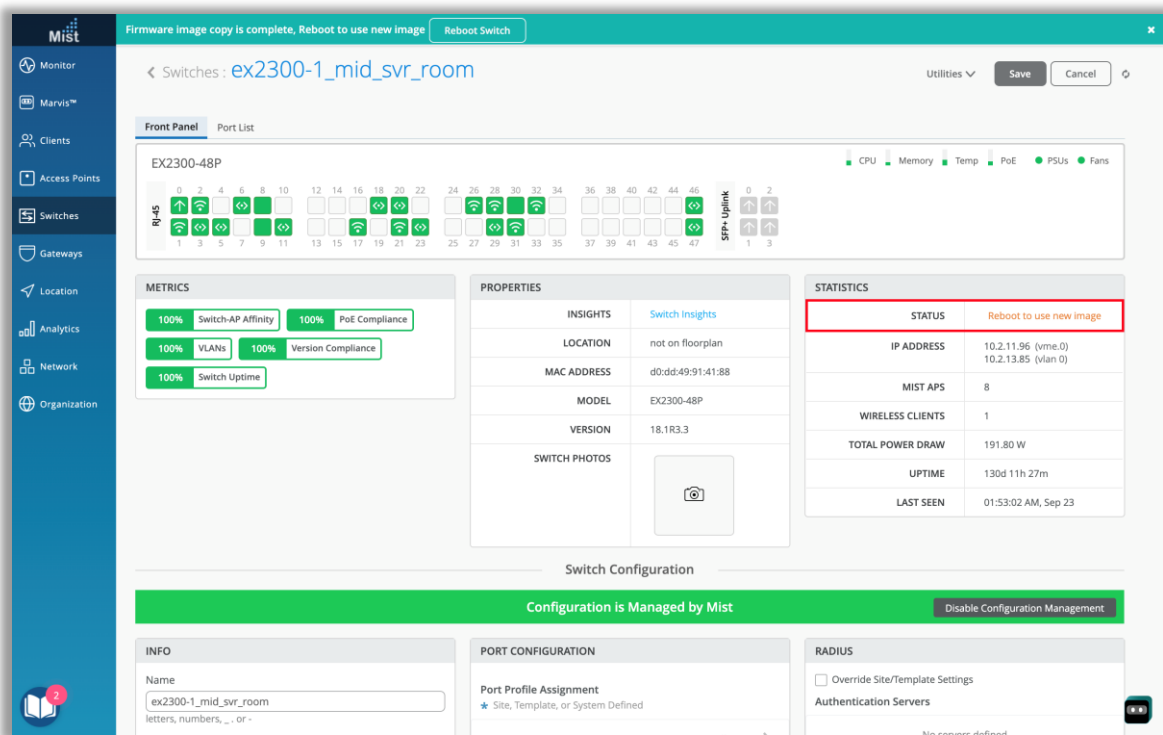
Mist

Firmware image copy is complete, Reboot to use new image
Reboot Switch

Monitor
Marvis™
Clients
Access Points
Switches
Gateways
Location
Analytics
Network
Organization

< Switches : ex2300-1_mid_svr_room

Utilities
Save
Cancel

Front Panel
Port List

EX2300-48P

CPU
Memory
Temp
PoE
PSUs
Fans

RJ-45
0 2 4 6 8 10 12 14 16 18 20 22 24 26 28 30 32 34 36 38 40 42 44 46
1 3 5 7 9 11 13 15 17 19 21 23 25 27 29 31 33 35 37 39 41 43 45 47

SFP+ Uplink
0 2
1 3

METRICS
100% Switch-AP Affinity
100% PoE Compliance
100% VLANs
100% Version Compliance
100% Switch Uptime

PROPERTIES
| | |
|---|---|
| INSIGHTS | Switch Insights |
| LOCATION | not on floorplan |
| MAC ADDRESS | d0:dd:49:91:41:88 |
| MODEL | EX2300-48P |
| VERSION | 18.1R3.3 |
| SWITCH PHOTOS | |

STATISTICS
| | |
|---|---|
| STATUS | Reboot to use new image |
| IP ADDRESS | 10.2.11.96 (vme.0) 10.2.13.85 (vlan 0) |
| MIST APS | 8 |
| WIRELESS CLIENTS | 1 |
| TOTAL POWER DRAW | 191.80 W |
| UPTIME | 130d 11h 27m |
| LAST SEEN | 01:53:02 AM, Sep 23 |

Switch Configuration

Configuration is Managed by Mist
Disable Configuration Management

INFO
Name
ex2300-1_mid_svr_room
letters, numbers, _ . or -

PORT CONFIGURATION
Port Profile Assignment
★ Site, Template, or System Defined

RADIUS
Override Site/Template Settings
Authentication Servers
No servers defined

2